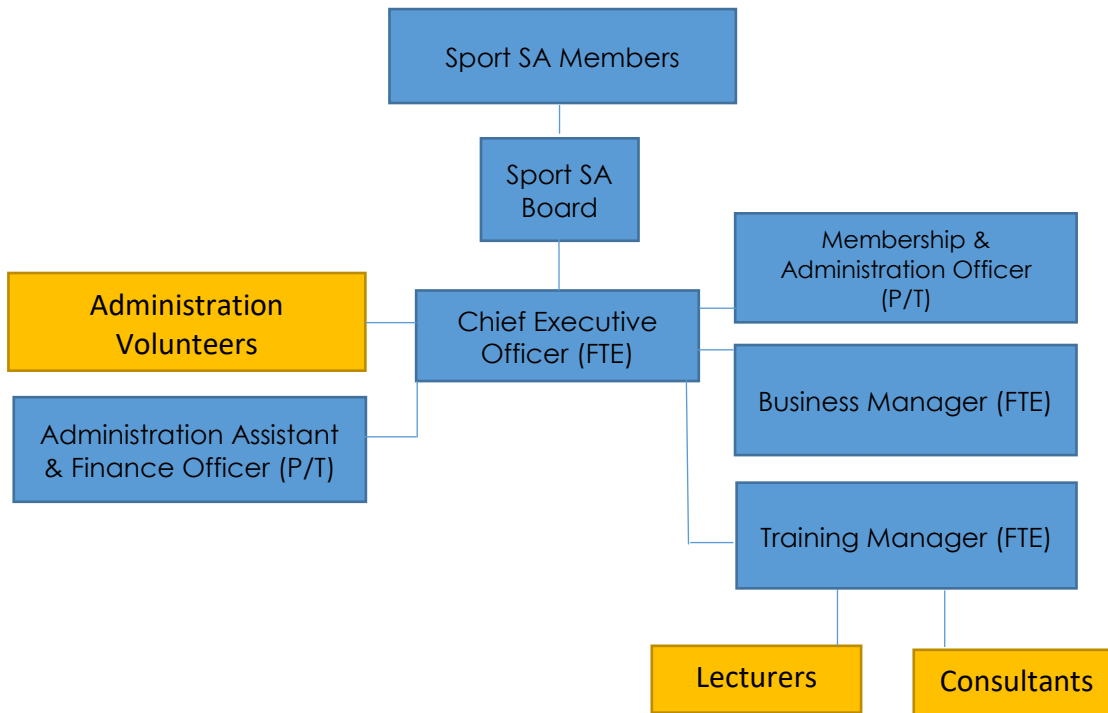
Sport SA Members

Sport SA Board

Membership & Administration Officer (P/T)

Administration Volunteers

Chief Executive Officer (FTE)

Business Manager (FTE)

Administration Assistant & Finance Officer (P/T)

Training Manager (FTE)

Lecturers

Consultants